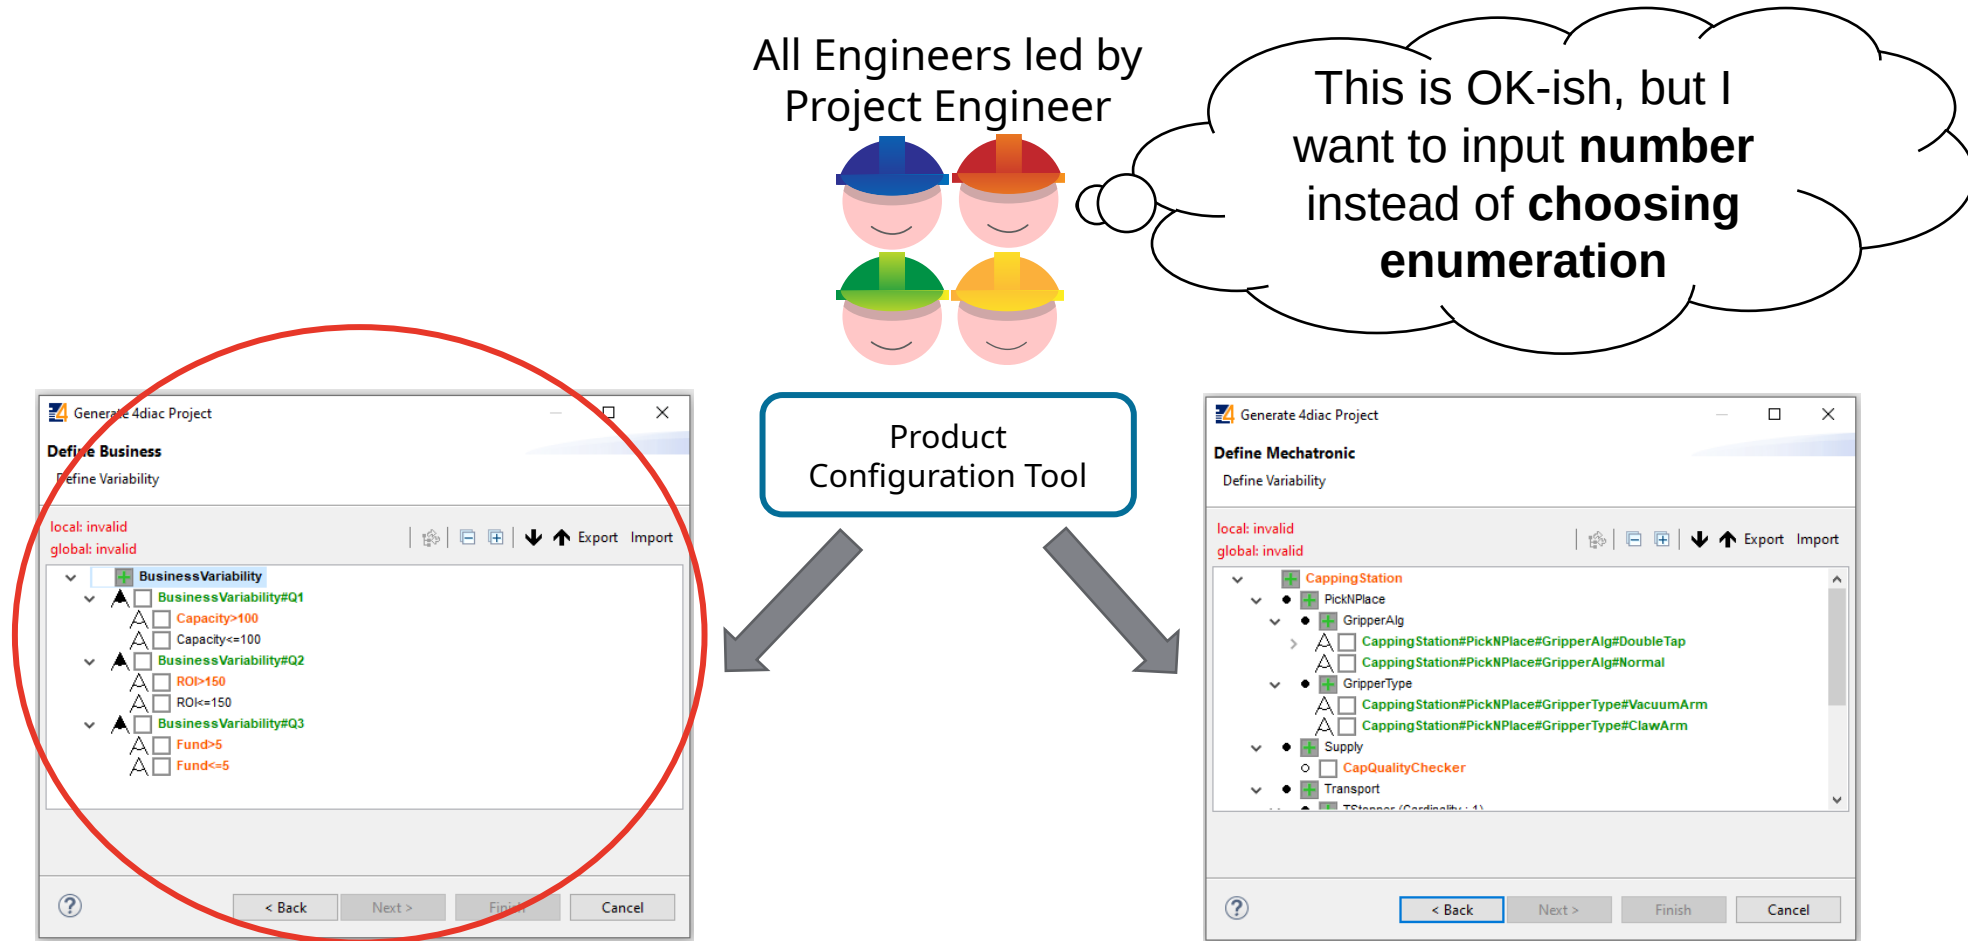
All Engineers led by Project Engineer

This is OK-ish, but I want to input **number** instead of **choosing enumeration**

Generate 4diac Project

Define Business

Define Variability

local: invalid
global: invalid

Export Import

BusinessVariability
BusinessVariability#Q1
Capacity>100
Capacity<=100
BusinessVariability#Q2
ROI>150
ROI<=150
BusinessVariability#Q3
Fund>5
Fund<=5

?

< Back Next > Finish Cancel

Product Configuration Tool

Generate 4diac Project

Define Mechatronic

Define Variability

local: invalid
global: invalid

Export Import

CappingStation
PickNPlace
GripperAlg
CappingStation#PickNPlace#GripperAlg#DoubleTap
CappingStation#PickNPlace#GripperAlg#Normal
GripperType
CappingStation#PickNPlace#GripperType#VacuumArm
CappingStation#PickNPlace#GripperType#ClawArm
Supply
CapQualityChecker
Transport
TStopper (Cardinality : 1)

?

< Back Next > Finish Cancel